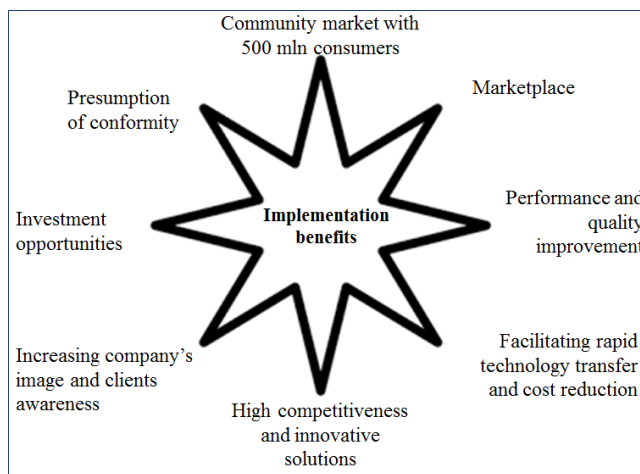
Community market with 500 mln consumers

Presumption of conformity

Marketplace

Implementation benefits

Investment opportunities

Performance and quality improvement

Increasing company's image and clients awareness

Facilitating rapid technology transfer and cost reduction

High competitiveness and innovative solutions